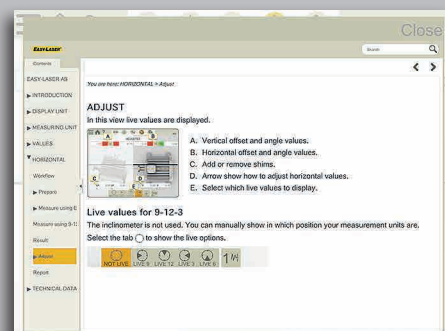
Close

EASY-LASER

Contents

Search

EASY-LASER AB

▶ INTRODUCTION

▶ DISPLAY UNIT

▶ MEASURING UNIT

▶ VALUES

▼ HORIZONTAL

Workflow

▶ Prepare

▶ Measure using E

Measure using 9-1

Result

▶ Adjust

Report

▶ TECHNICAL DATA

You are here: HORIZONTAL > Adjust

ADJUST

In this view live values are displayed.

A. Vertical offset and angle values.
B. Horizontal offset and angle values.
C. Add or remove shims.
D. Arrow show how to adjust horizontal values.
E. Select which live values to display.

Live values for 9-12-3

The inclinometer is not used. You can manually show in which position your measurement units are.

Select the tab to show the live options.

NOT LIVE LIVE 9 LIVE 12 LIVE 3 LIVE 6 1 ½